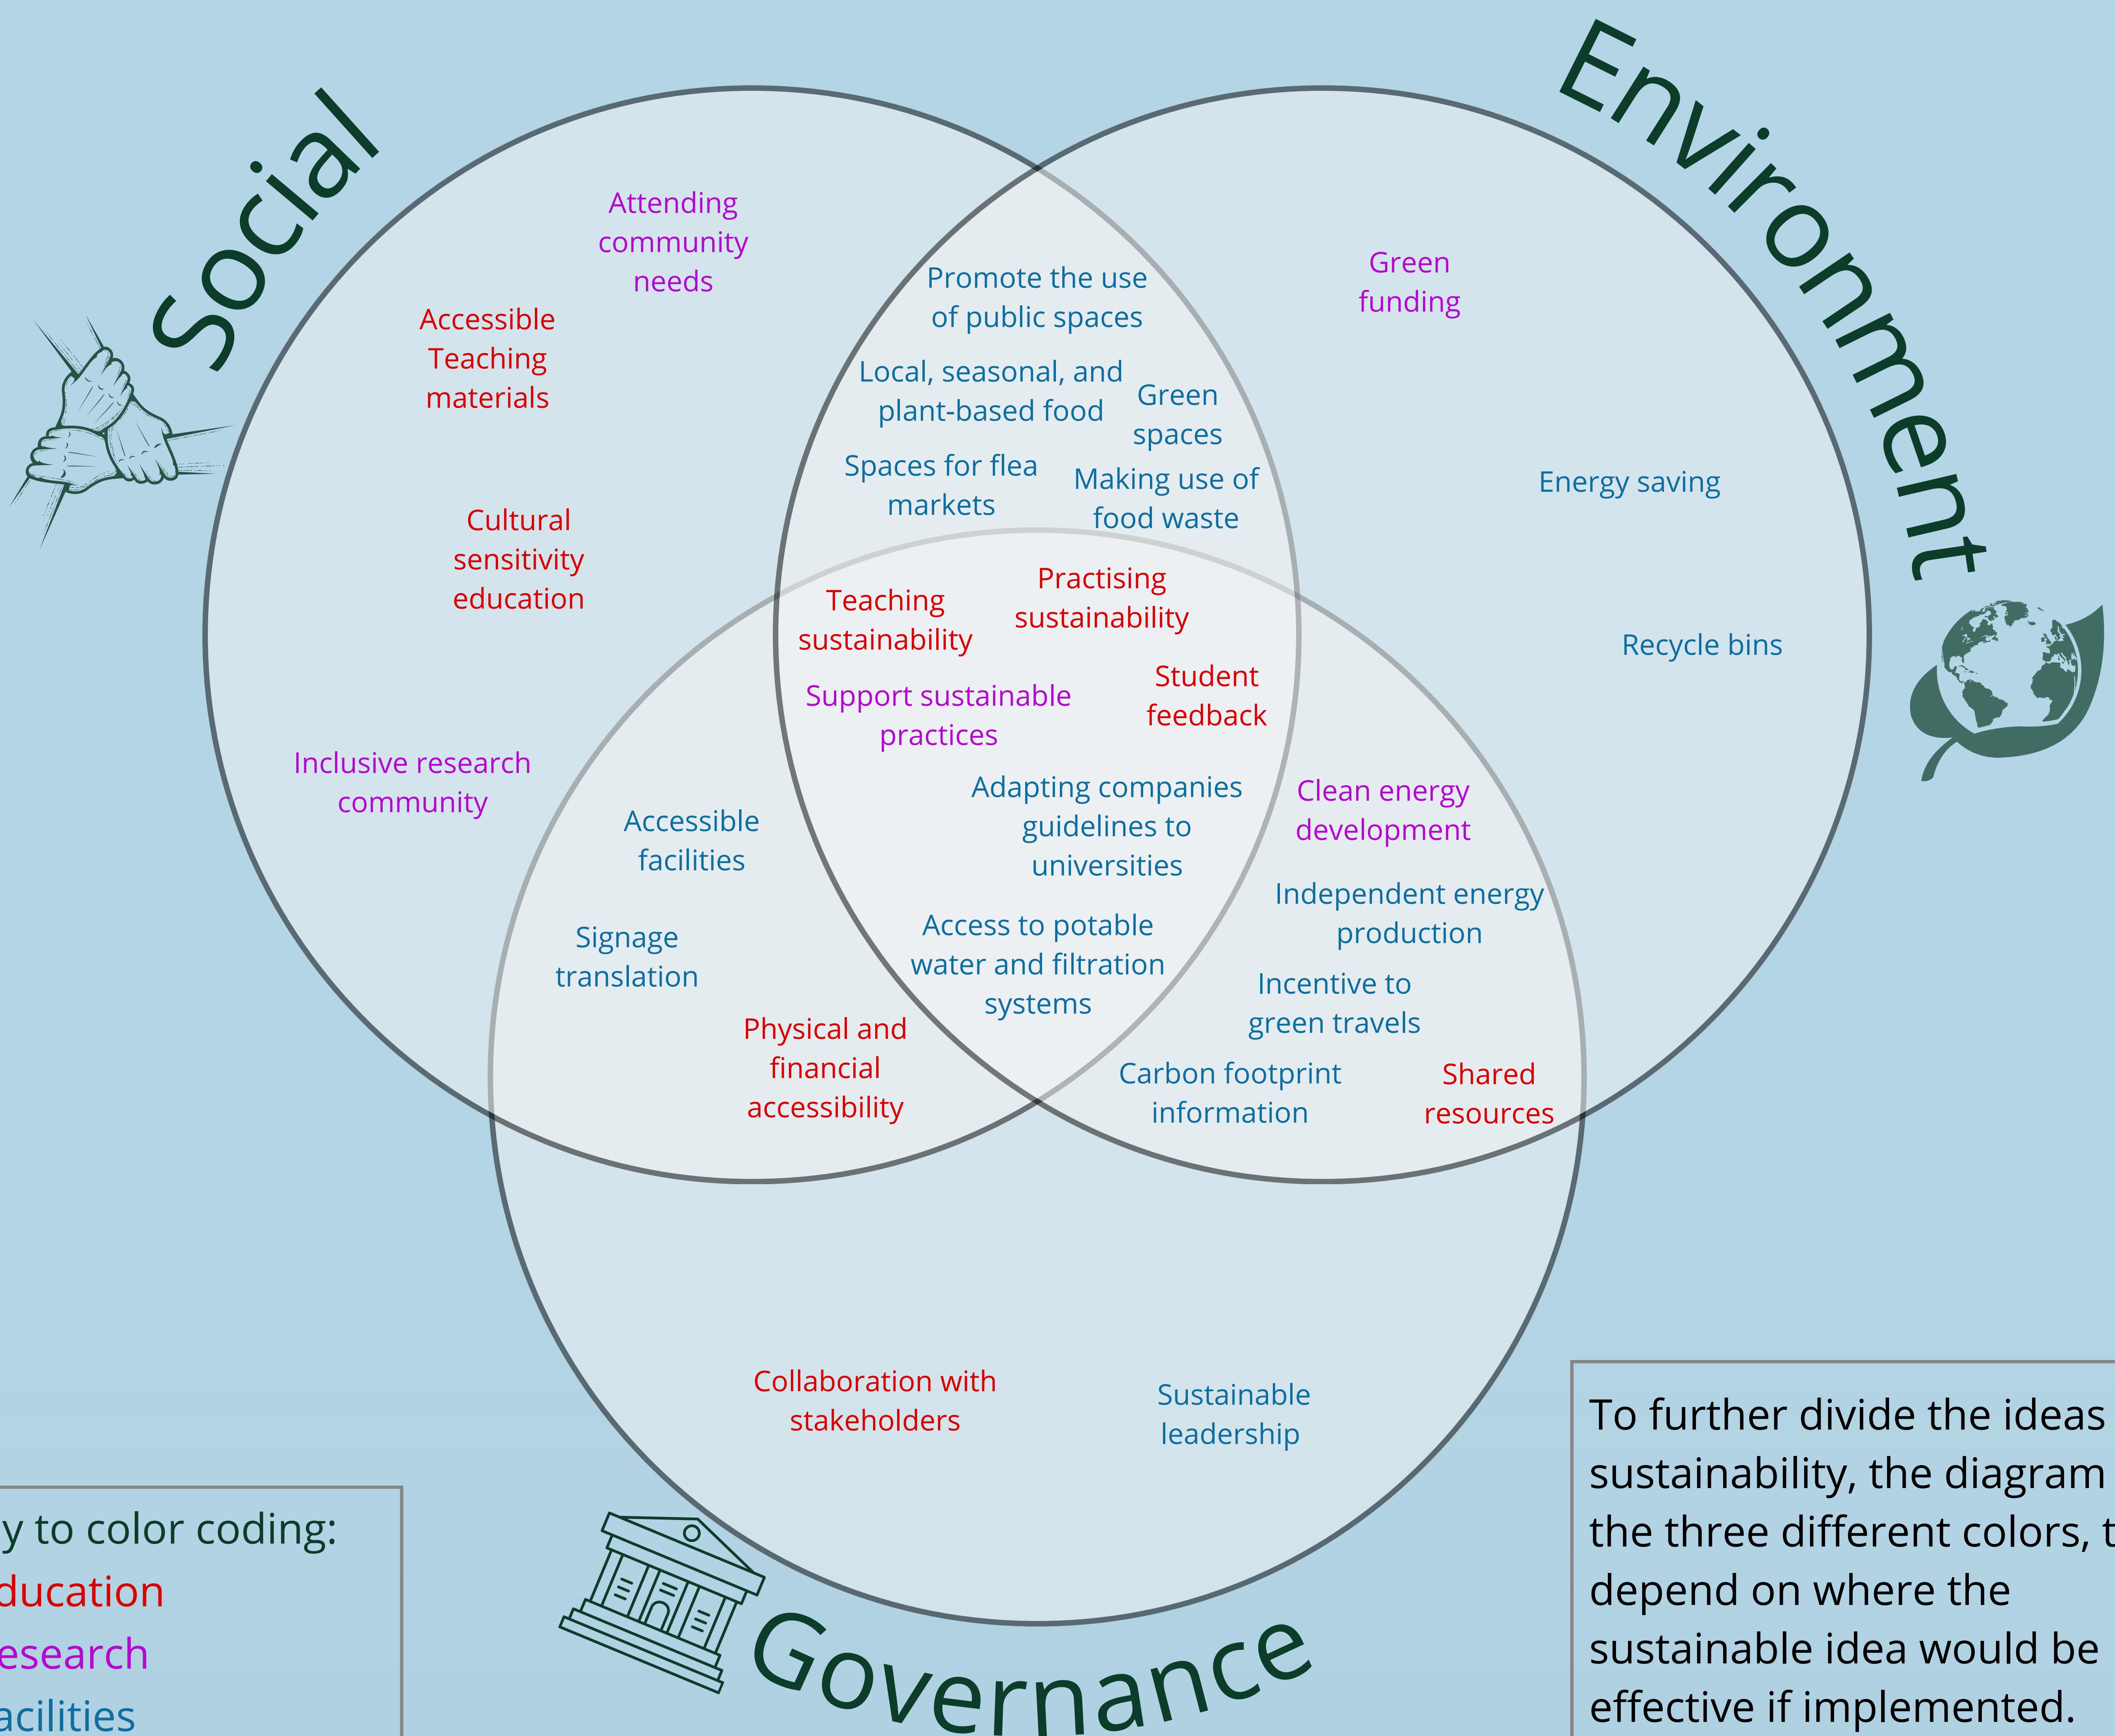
Social

Environment

Governance

Attending community needs

Accessible Teaching materials

Cultural sensitivity education

Inclusive research community

Promote the use of public spaces

Local, seasonal, and plant-based food

Green spaces

Spaces for flea markets

Making use of food waste

Green funding

Energy saving

Recycle bins

Teaching sustainability

Practising sustainability

Support sustainable practices

Student feedback

Adapting companies guidelines to universities

Accessible facilities

Signage translation

Access to potable water and filtration systems

Physical and financial accessibility

Clean energy development

Independent energy production

Incentive to green travels

Carbon footprint information

Shared resources

Collaboration with stakeholders

Sustainable leadership

y to color coding:
ducation
esearch
acilities

To further divide the ideas sustainability, the diagram the three different colors, t depend on where the sustainable idea would be effective if implemented.